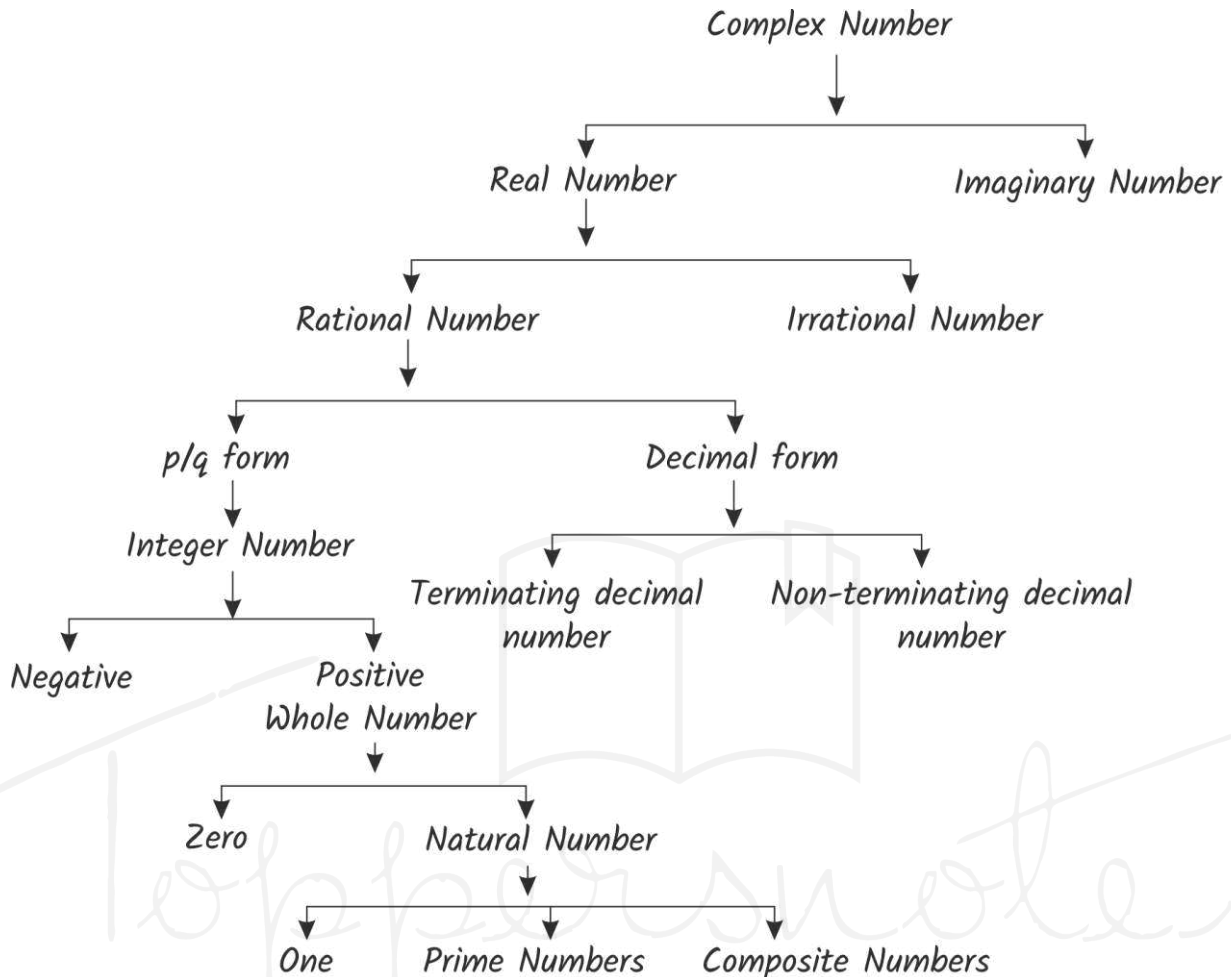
Complex Number

Real Number

Imaginary Number

Rational Number

Irrational Number

p/q form

Decimal form

Integer Number

Terminating decimal number

Non-terminating decimal number

Negative

Positive Whole Number

Zero

Natural Number

One

Prime Numbers

Composite Numbers

Toppersnotes